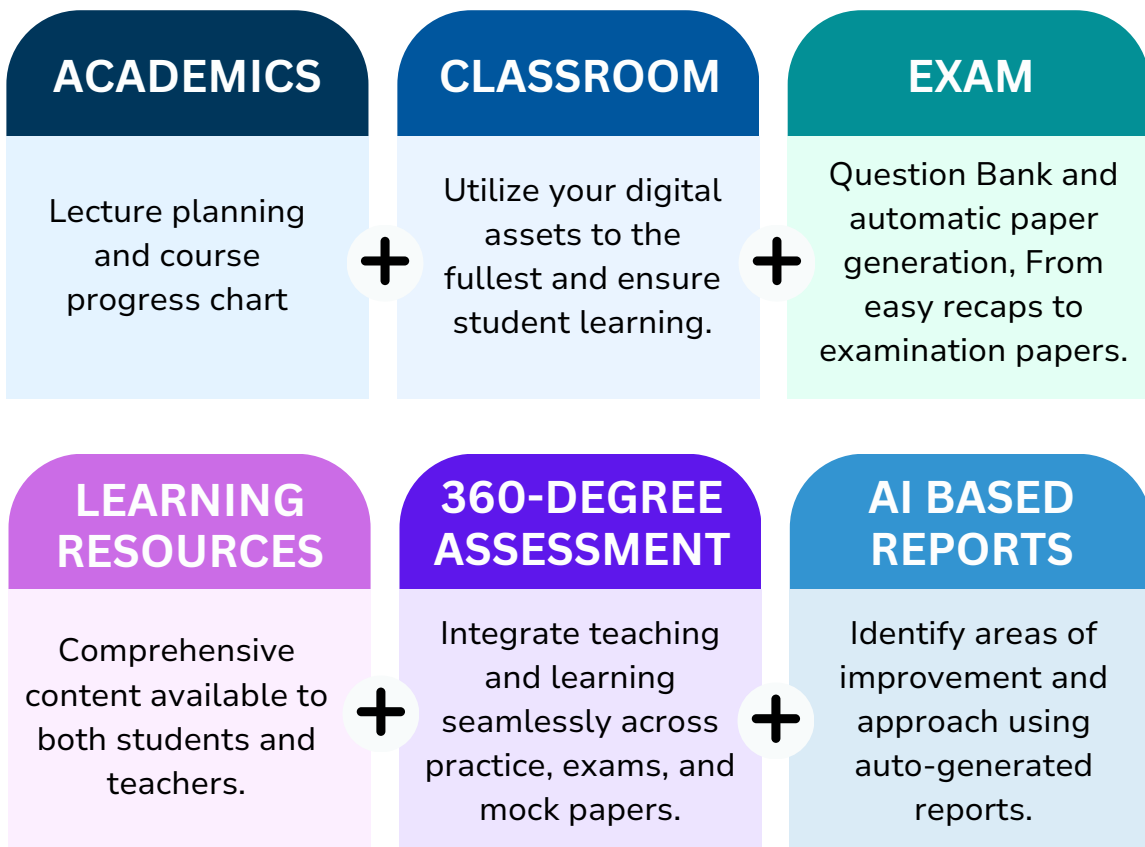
ACADEMICS

Lecture planning and course progress chart

+

CLASSROOM

Utilize your digital assets to the fullest and ensure student learning.

+

EXAM

Question Bank and automatic paper generation, From easy recaps to examination papers.

LEARNING RESOURCES

Comprehensive content available to both students and teachers.

+

360-DEGREE ASSESSMENT

Integrate teaching and learning seamlessly across practice, exams, and mock papers.

+

AI BASED REPORTS

Identify areas of improvement and approach using auto-generated reports.